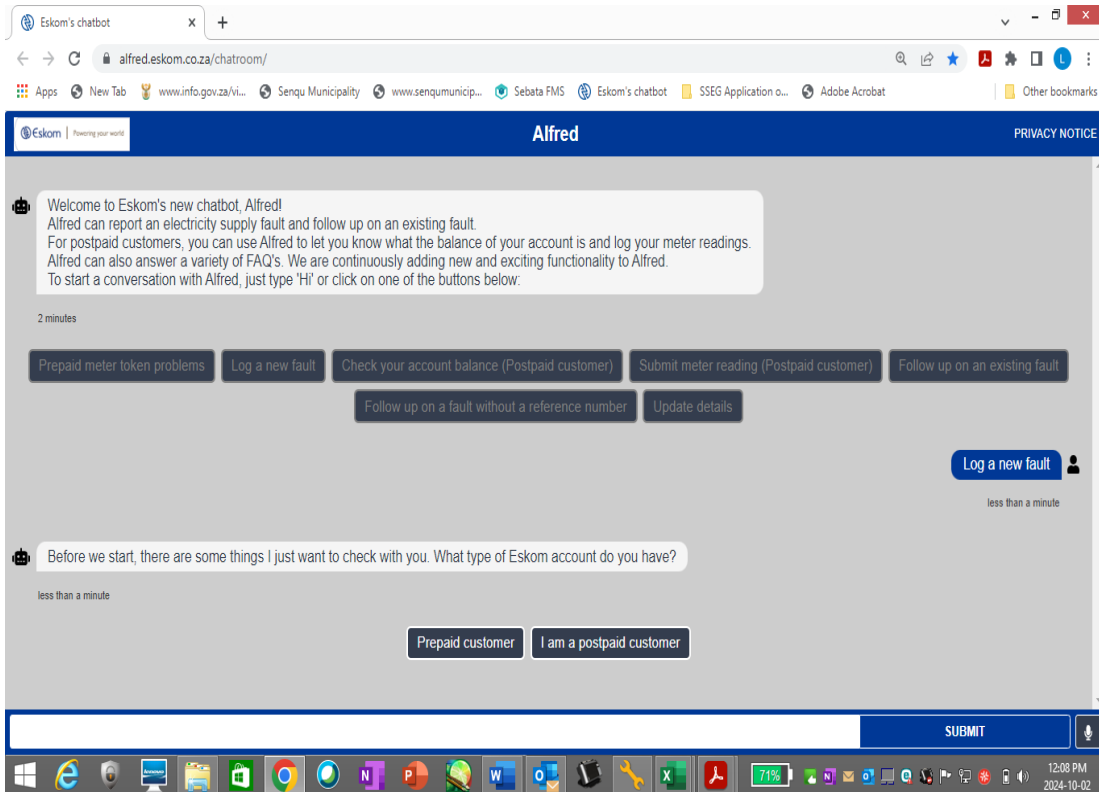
Eskom's chatbot × +

alfred.eskom.co.za/chatroom/

Apps New Tab www.info.gov.za/vi... Senqu Municipality www.senqumunicip... Sebata FMS Eskom's chatbot SSEG Application o... Adobe Acrobat Other bookmarks

Eskom | Powering your world

Alfred

PRIVACY NOTICE

Welcome to Eskom's new chatbot, Alfred!
Alfred can report an electricity supply fault and follow up on an existing fault.
For postpaid customers, you can use Alfred to let you know what the balance of your account is and log your meter readings.
Alfred can also answer a variety of FAQ's. We are continuously adding new and exciting functionality to Alfred.
To start a conversation with Alfred, just type 'Hi' or click on one of the buttons below:

2 minutes

Prepaid meter token problems | Log a new fault | Check your account balance (Postpaid customer) | Submit meter reading (Postpaid customer) | Follow up on an existing fault | Follow up on a fault without a reference number | Update details

Log a new fault

less than a minute

Before we start, there are some things I just want to check with you. What type of Eskom account do you have?

less than a minute

Prepaid customer | I am a postpaid customer

SUBMIT

71%

12:08 PM
2024-10-02